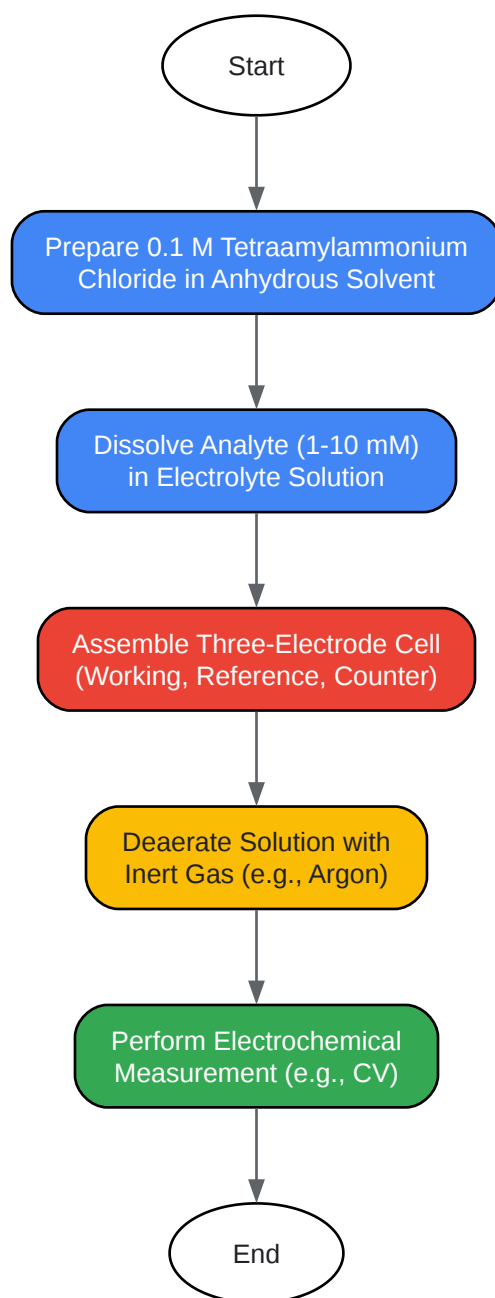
Start

Prepare 0.1 M Tetraamylammonium Chloride in Anhydrous Solvent

Dissolve Analyte (1-10 mM) in Electrolyte Solution

Assemble Three-Electrode Cell (Working, Reference, Counter)

Deaerate Solution with Inert Gas (e.g., Argon)

Perform Electrochemical Measurement (e.g., CV)

End